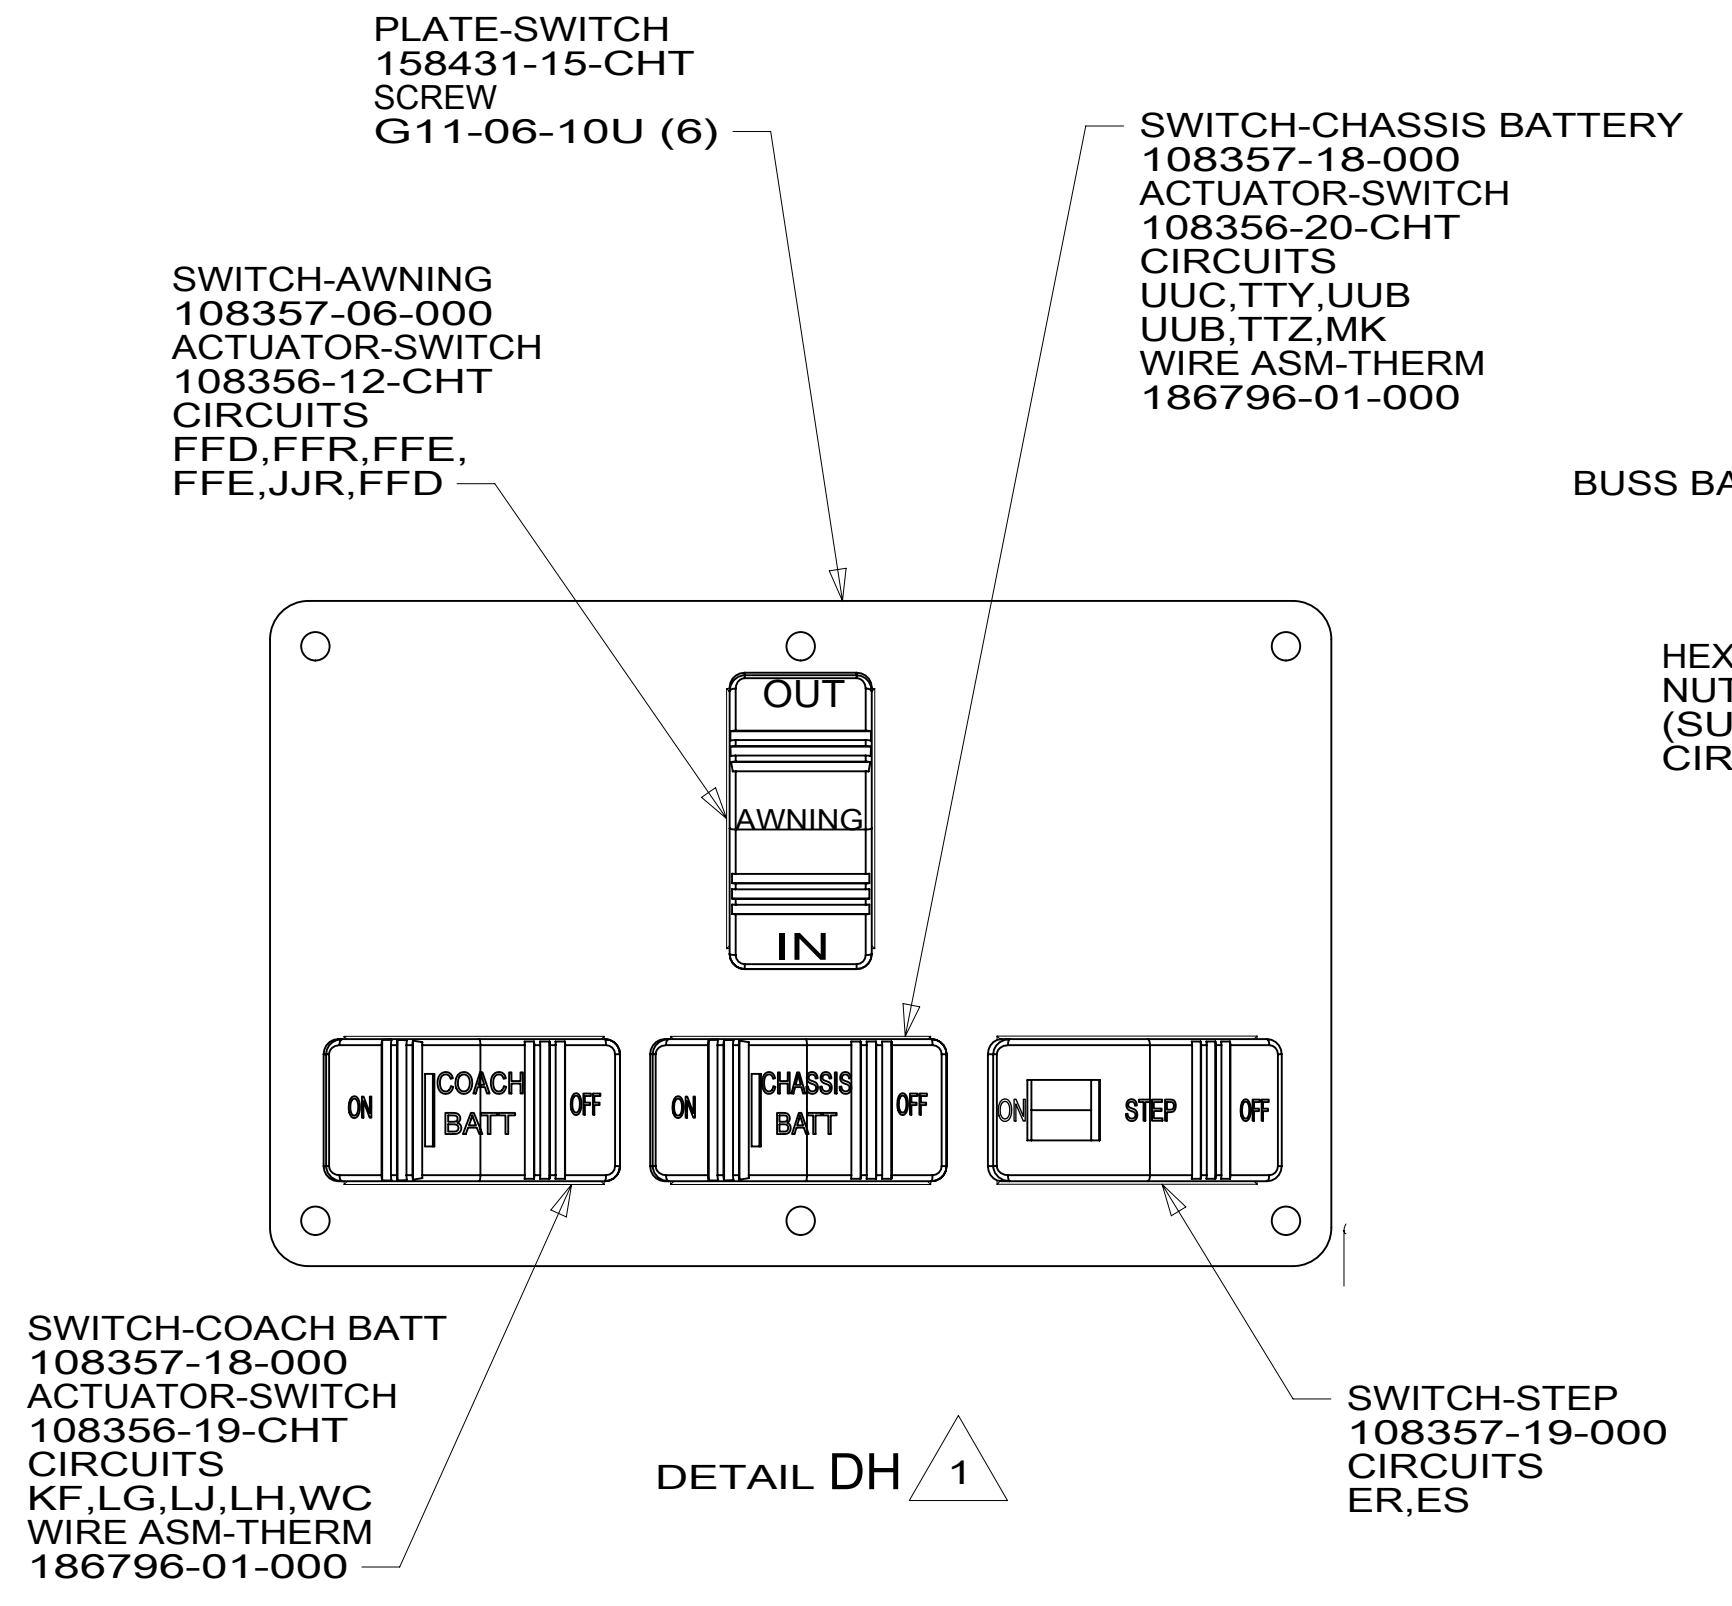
PLATE-SWITCH
158431-15-CHT
SCREW
G11-06-10U (6)

SWITCH-CHASSIS BATTERY
108357-18-000
ACTUATOR-SWITCH
108356-20-CHT
CIRCUITS
UUC,TTY,UUB
UUB,TTZ,MK
WIRE ASM-THERM
186796-01-000

SWITCH-AWNING
108357-06-000
ACTUATOR-SWITCH
108356-12-CHT
CIRCUITS
FFD,FFR,FFE,
FFE,JJR,FFD

BUSS BA

HEX
NUT
(SU
CIR

OUT
AWNING
IN

ON
COACH
BATT
OFF

ON
CHASSIS
BATT
OFF

ON
STEP
OFF

SWITCH-COACH BATT
108357-18-000
ACTUATOR-SWITCH
108356-19-CHT
CIRCUITS
KF,LG,LJ,LH,WC
WIRE ASM-THERM
186796-01-000

DETAIL DH 1

SWITCH-STEP
108357-19-000
CIRCUITS
ER,ES